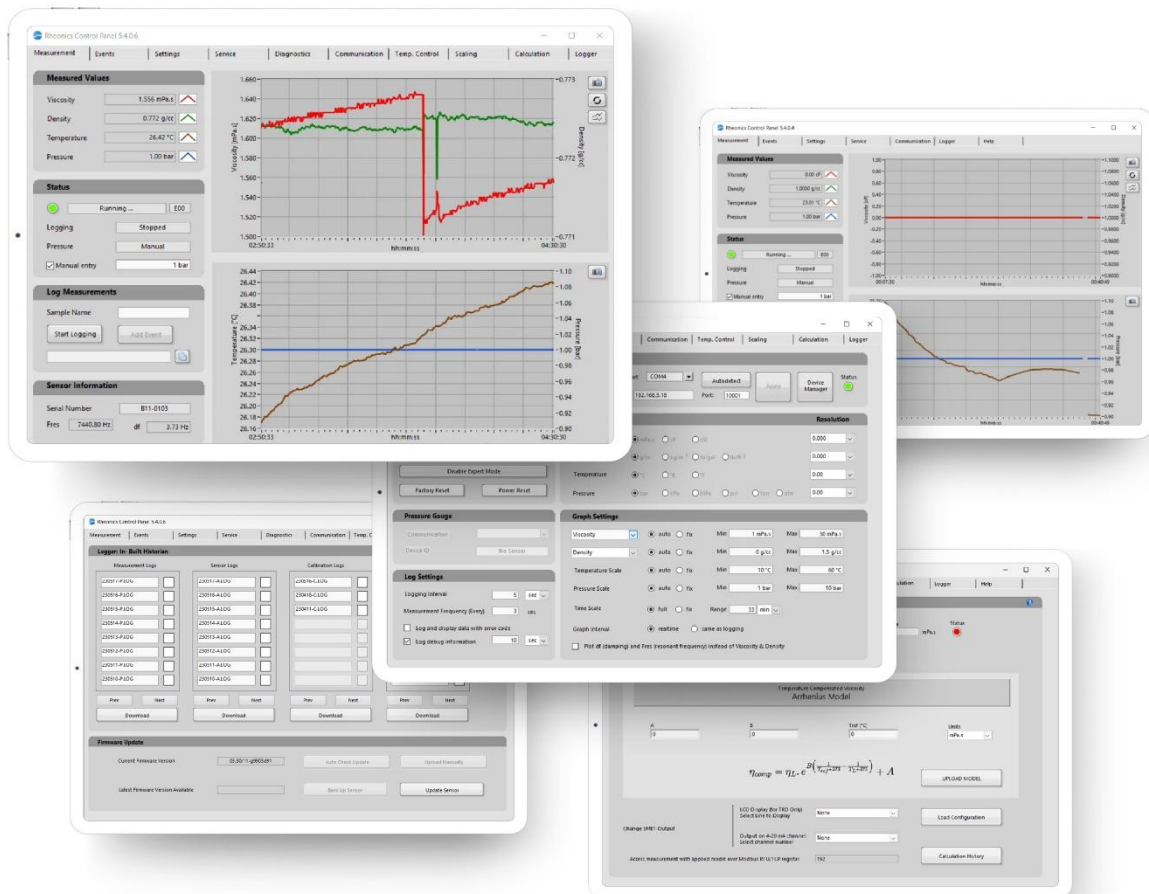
Rheonics Control Panel 5.4.0.6

Measurement | Events | Settings | Service | Diagnostics | Communication | Temp. Control | Scaling | Calculation | Logger

Measured Values

Viscosity 1.556 mPa.s
Density 0.772 g/cc
Temperature 26.42 °C
Pressure 1.00 bar

Status

Running ... E00
Logging Stopped
Pressure Manual
Manual entry 1 bar

Log Measurements

Sample Name
Start Logging | Add Event

Sensor Information

Serial Number B11-0103
Fres 7440.80 Hz df 3.73 Hz

1.660 1.640 1.620 1.600 1.580 1.560 1.540 1.520 1.500
Viscosity [mPa.s]
Density [g/cc]
-0.773 -0.772 -0.771
02:50:33 hh:mm:ss 04:30:30

26.44 26.42 26.40 26.38 26.36 26.34 26.32 26.30 26.28 26.26 26.24 26.22 26.20 26.18 26.16
Temperature [°C]
Pressure [bar]
-1.10 -1.08 -1.06 -1.04 -1.02 -1.00 -0.98 -0.96 -0.94 -0.92 -0.90
02:50:33 hh:mm:ss 04:30:30

Rheonics Control Panel 5.4.0.4

Measurement | Events | Settings | Service | Communication | Logger | Help

Measured Values

Viscosity 0.00 cP
Density 1.0000 g/cc
Temperature 23.01 °C
Pressure 1.00 bar

Status

Running ... E00
Logging Stopped
Pressure Manual
Manual entry 1 bar

00:07:30 hh:mm:ss 00:40:40

Communication | Temp. Control | Scaling | Calculation | Logger

COM4 | Autodetect | Apply | Device Manager | Status
192.168.3.18 Port: 10001

Resolution
0.000
0.000
Temperature 0.00
Pressure bar kPa MPa psi Torr atm 0.00

Disable Expert Mode
Factory Reset | Power Reset

Pressure Gauge
Communication
Device ID No Sensor

Log Settings
Logging Interval 5 sec
Measurement Frequency (Every) 3 sec
Log and display data with error codes
Log debug information 10 sec

Graph Settings
Viscosity auto fix Min 1 mPa.s Max 30 mPa.s
Density auto fix Min 0 g/cc Max 1.5 g/cc
Temperature Scale auto fix Min 10 °C Max 60 °C
Pressure Scale auto fix Min 1 bar Max 10 bar
Time Scale full fix Range 33 min
Graph Interval realtime same as logging
Plot df (damping) and Fres (resonant frequency) instead of Viscosity & Density

Rheonics Control Panel 5.4.0.6

Measurement | Events | Settings | Service | Diagnostics | Communication | Temp. C

Logger: In- Built Historian

Measurement Logs | Sensor Logs | Calibration Logs
230517-P.LOG 230517-A.LOG 230516-C.LOG
230516-P.LOG 230516-A.LOG 230418-C.LOG
230515-P.LOG 230515-A.LOG 230411-C.LOG
230514-P.LOG 230514-A.LOG
230513-P.LOG 230513-A.LOG
230512-P.LOG 230512-A.LOG
230511-P.LOG 230511-A.LOG
230510-P.LOG 230510-A.LOG
Prev Next Prev Next Prev Next Prev Next
Download Download Download Download

Firmware Update
Current Firmware Version 03.50/15-g8603d91 | Auto Check Update | Upload Manually
Latest Firmware Version Available | Back Up Sensor | Update Sensor

ulation | Logger | Help

mPa.s Status

Temperature Compensated Viscosity
Arrhenius Model

A 0 | B 0 | Tref (°C) 0 | Units mPa.s

$\eta_{comp} = \eta_L \cdot e^{B\left(\frac{1}{T_{ref}+273} - \frac{1}{T_L+273}\right)} + A$

UPLOAD MODEL

Change SME Output
LCD Display (for TRD Only) Select line to Display None
Output on 4-20 mA channel Select channel number None
Load Configuration
Access measurement with applied model over Modbus RTU/TCP register 192
Calculation History